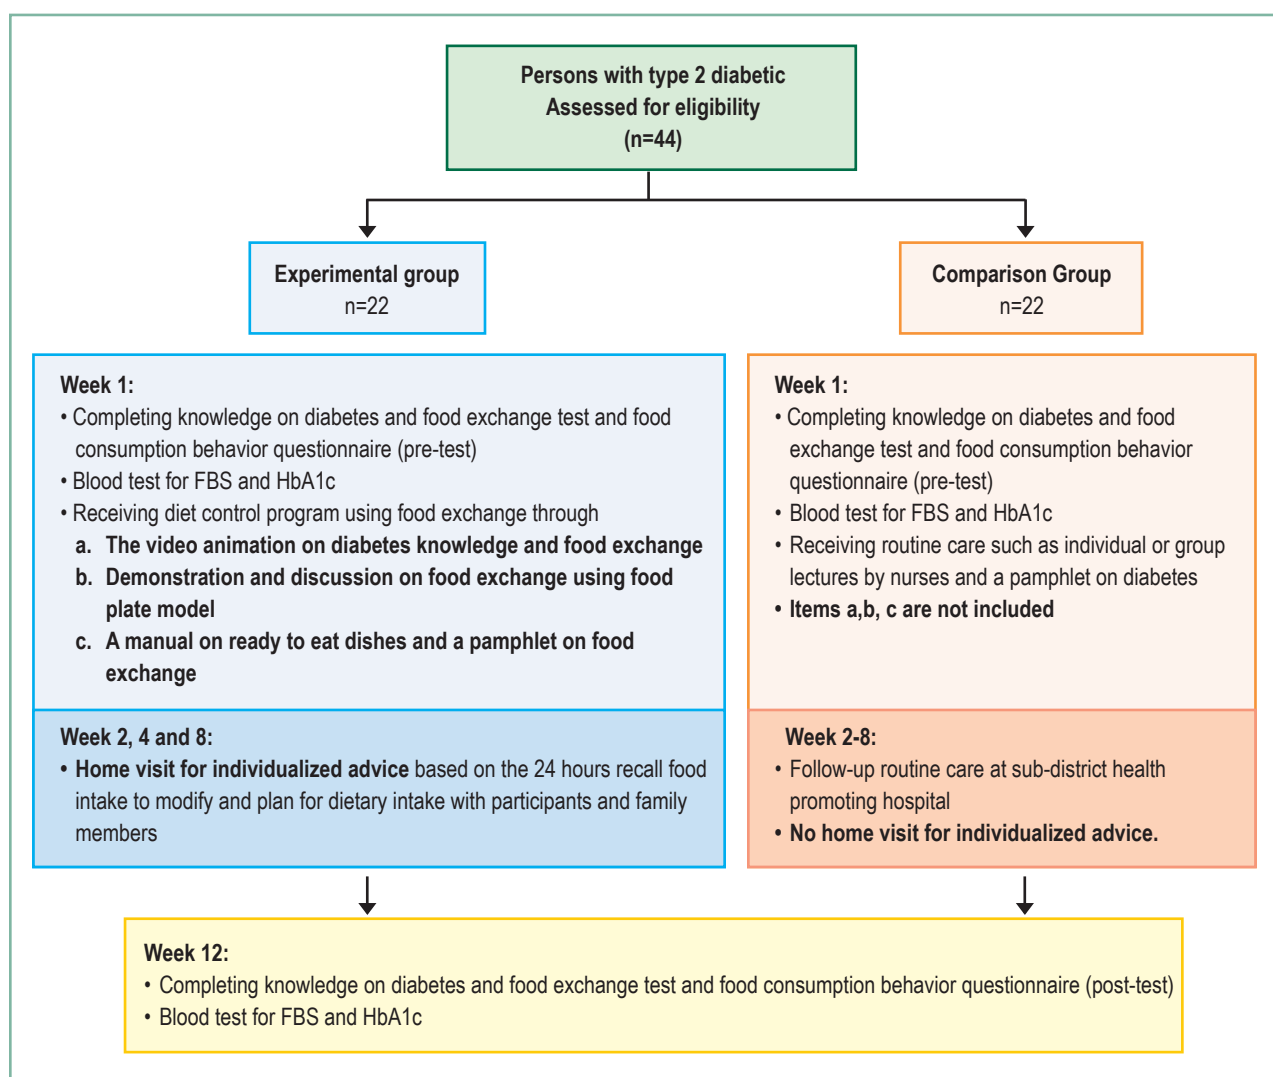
Persons with type 2 diabetic
Assessed for eligibility
(n=44)

Experimental group
n=22

Comparison Group
n=22

Week 1:
• Completing knowledge on diabetes and food exchange test and food consumption behavior questionnaire (pre-test)
• Blood test for FBS and HbA1c
• Receiving diet control program using food exchange through
a. The video animation on diabetes knowledge and food exchange
b. Demonstration and discussion on food exchange using food plate model
c. A manual on ready to eat dishes and a pamphlet on food exchange

Week 2, 4 and 8:
• Home visit for individualized advice based on the 24 hours recall food intake to modify and plan for dietary intake with participants and family members

Week 1:
• Completing knowledge on diabetes and food exchange test and food consumption behavior questionnaire (pre-test)
• Blood test for FBS and HbA1c
• Receiving routine care such as individual or group lectures by nurses and a pamphlet on diabetes
• Items a,b, c are not included

Week 2-8:
• Follow-up routine care at sub-district health promoting hospital
• No home visit for individualized advice.

Week 12:
• Completing knowledge on diabetes and food exchange test and food consumption behavior questionnaire (post-test)
• Blood test for FBS and HbA1c